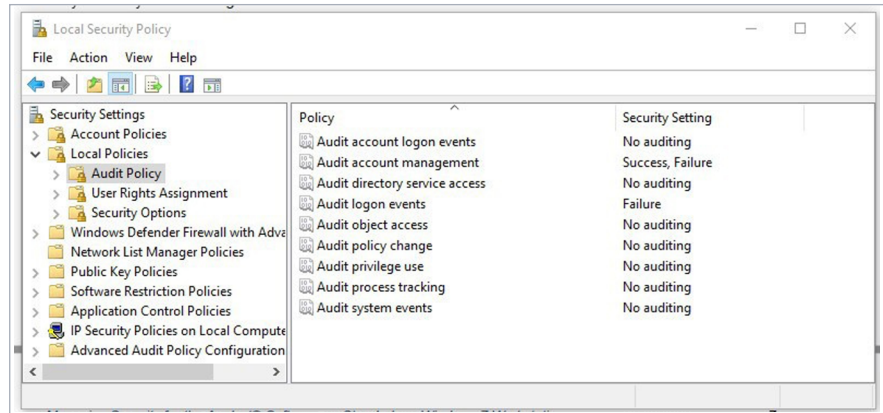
Local Security Policy

File Action View Help

Security Settings
Account Policies
Local Policies
Audit Policy
User Rights Assignment
Security Options
Windows Defender Firewall with Adva
Network List Manager Policies
Public Key Policies
Software Restriction Policies
Application Control Policies
IP Security Policies on Local Compute
Advanced Audit Policy Configuration

| Policy | Security Setting |
|---|---|
| Audit account logon events | No auditing |
| Audit account management | Success, Failure |
| Audit directory service access | No auditing |
| Audit logon events | Failure |
| Audit object access | No auditing |
| Audit policy change | No auditing |
| Audit privilege use | No auditing |
| Audit process tracking | No auditing |
| Audit system events | No auditing |